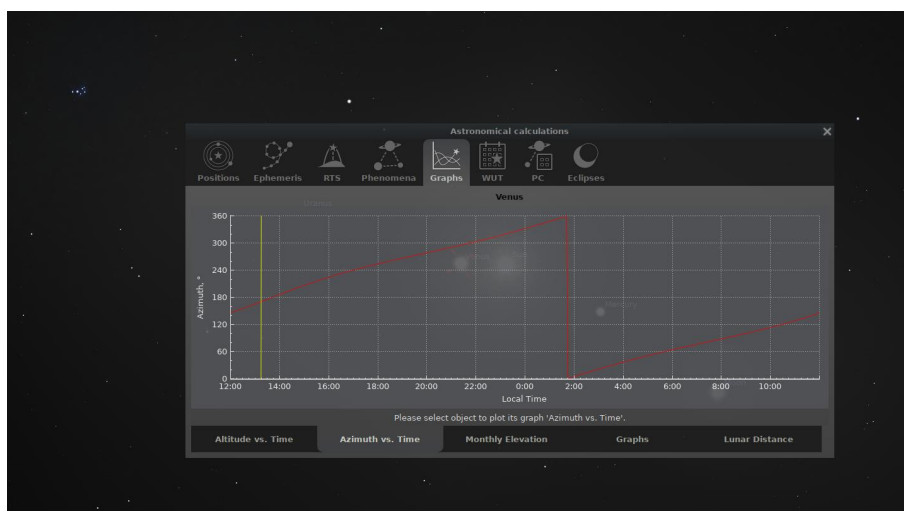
Astronomical calculations

Positions Ephemeris RTS Phenomena Graphs WUT PC Eclipses

Venus

Uranus

360
300
240
180
120
60
0

Azimuth, °

12:00 14:00 16:00 18:00 20:00 22:00 0:00 2:00 4:00 6:00 8:00 10:00

Local Time

Mercury

Please select object to plot its graph 'Azimuth vs. Time'.

Altitude vs. Time | Azimuth vs. Time | Monthly Elevation | Graphs | Lunar Distance